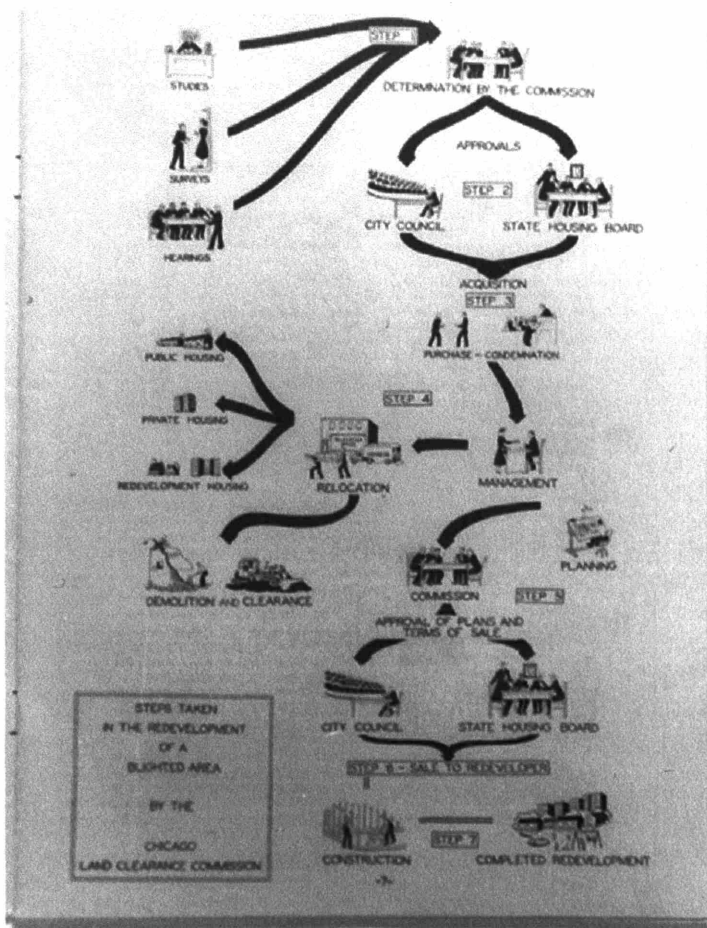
STUDIES

STEP 1

DETERMINATION BY THE COMMISSION

SURVEYS

APPROVALS

HEARINGS

STEP 2

CITY COUNCIL

STATE HOUSING BOARD

ACQUISITION

STEP 3

PUBLIC HOUSING

PURCHASE – CONDEMNATION

PRIVATE HOUSING

STEP 4

REDEVELOPMENT HOUSING

RELOCATION

MANAGEMENT

PLANNING

DEMOLITION AND CLEARANCE

COMMISSION

STEP 5

APPROVAL OF PLANS AND TERMS OF SALE

STEPS TAKEN IN THE REDEVELOPMENT OF A BLIGHTED AREA BY THE CHICAGO LAND CLEARANCE COMMISSION

CITY COUNCIL

STATE HOUSING BOARD

STEP 6 – SALE TO REDEVELOPER

STEP 7

CONSTRUCTION

COMPLETED REDEVELOPMENT

-7-